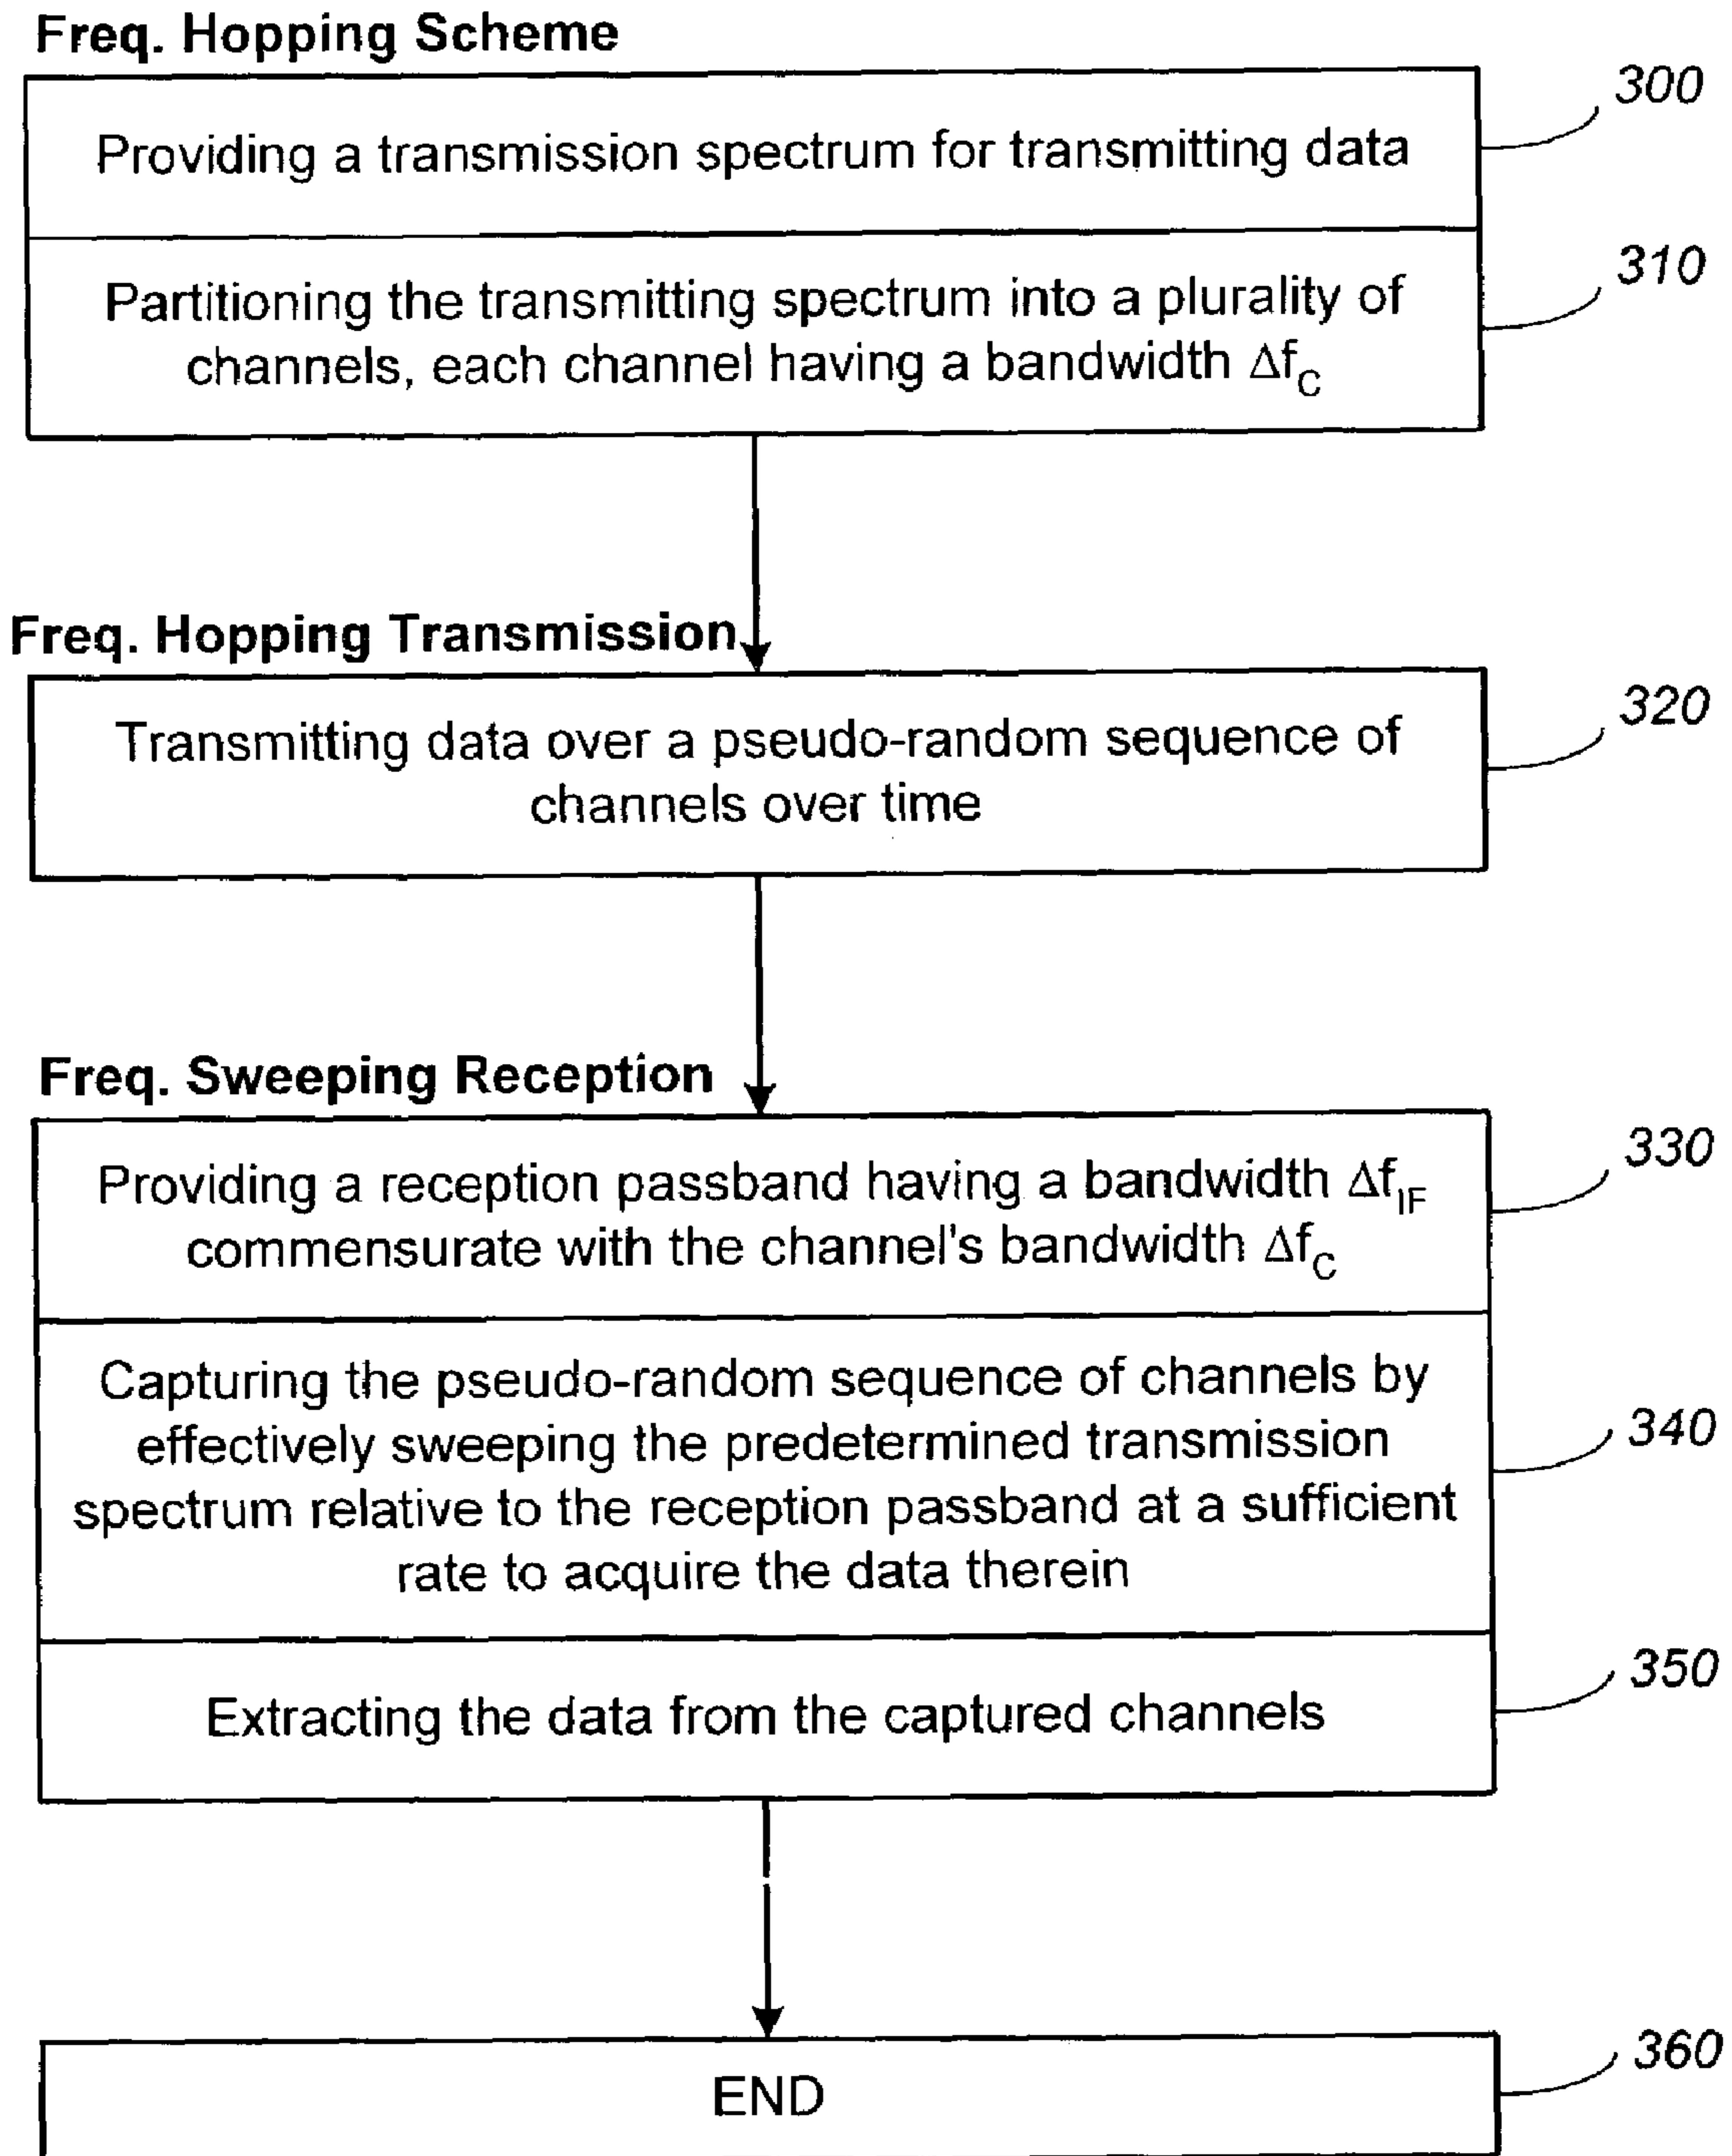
Freq. Hopping Scheme

Providing a transmission spectrum for transmitting data

300

Partitioning the transmitting spectrum into a plurality of channels, each channel having a bandwidth $\Delta f_C$

310

Freq. Hopping Transmission

Transmitting data over a pseudo-random sequence of channels over time

320

Freq. Sweeping Reception

Providing a reception passband having a bandwidth $\Delta f_{IF}$ commensurate with the channel's bandwidth $\Delta f_C$

330

Capturing the pseudo-random sequence of channels by effectively sweeping the predetermined transmission spectrum relative to the reception passband at a sufficient rate to acquire the data therein

340

Extracting the data from the captured channels

350

END

360